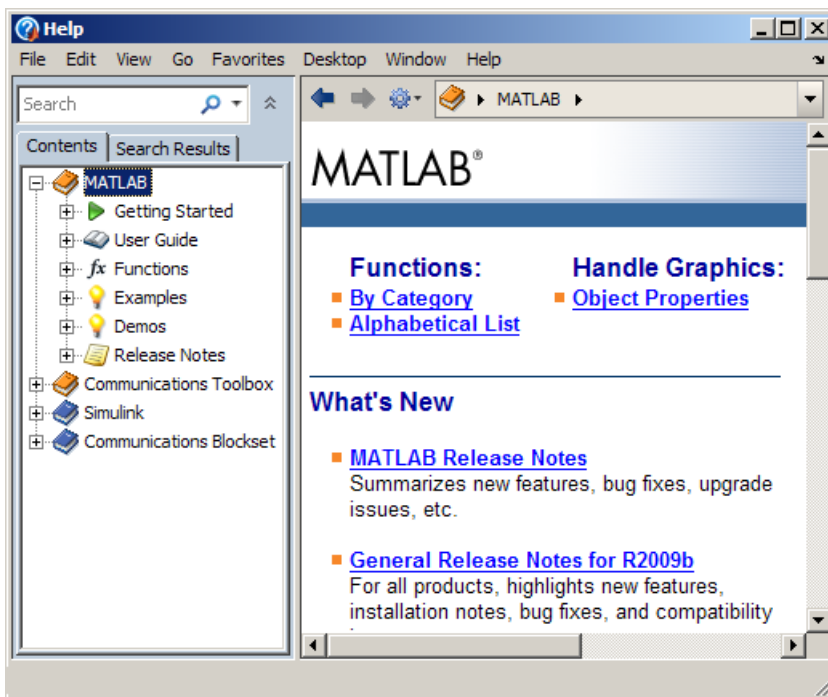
Help

File Edit View Go Favorites Desktop Window Help

Search

MATLAB

Contents | Search Results

MATLAB
Getting Started
User Guide
$fx$ Functions
Examples
Demos
Release Notes
Communications Toolbox
Simulink
Communications Blockset

MATLAB®

Functions:
By Category
Alphabetical List

Handle Graphics:
Object Properties

What's New

MATLAB Release Notes
Summarizes new features, bug fixes, upgrade issues, etc.

General Release Notes for R2009b
For all products, highlights new features, installation notes, bug fixes, and compatibility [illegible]